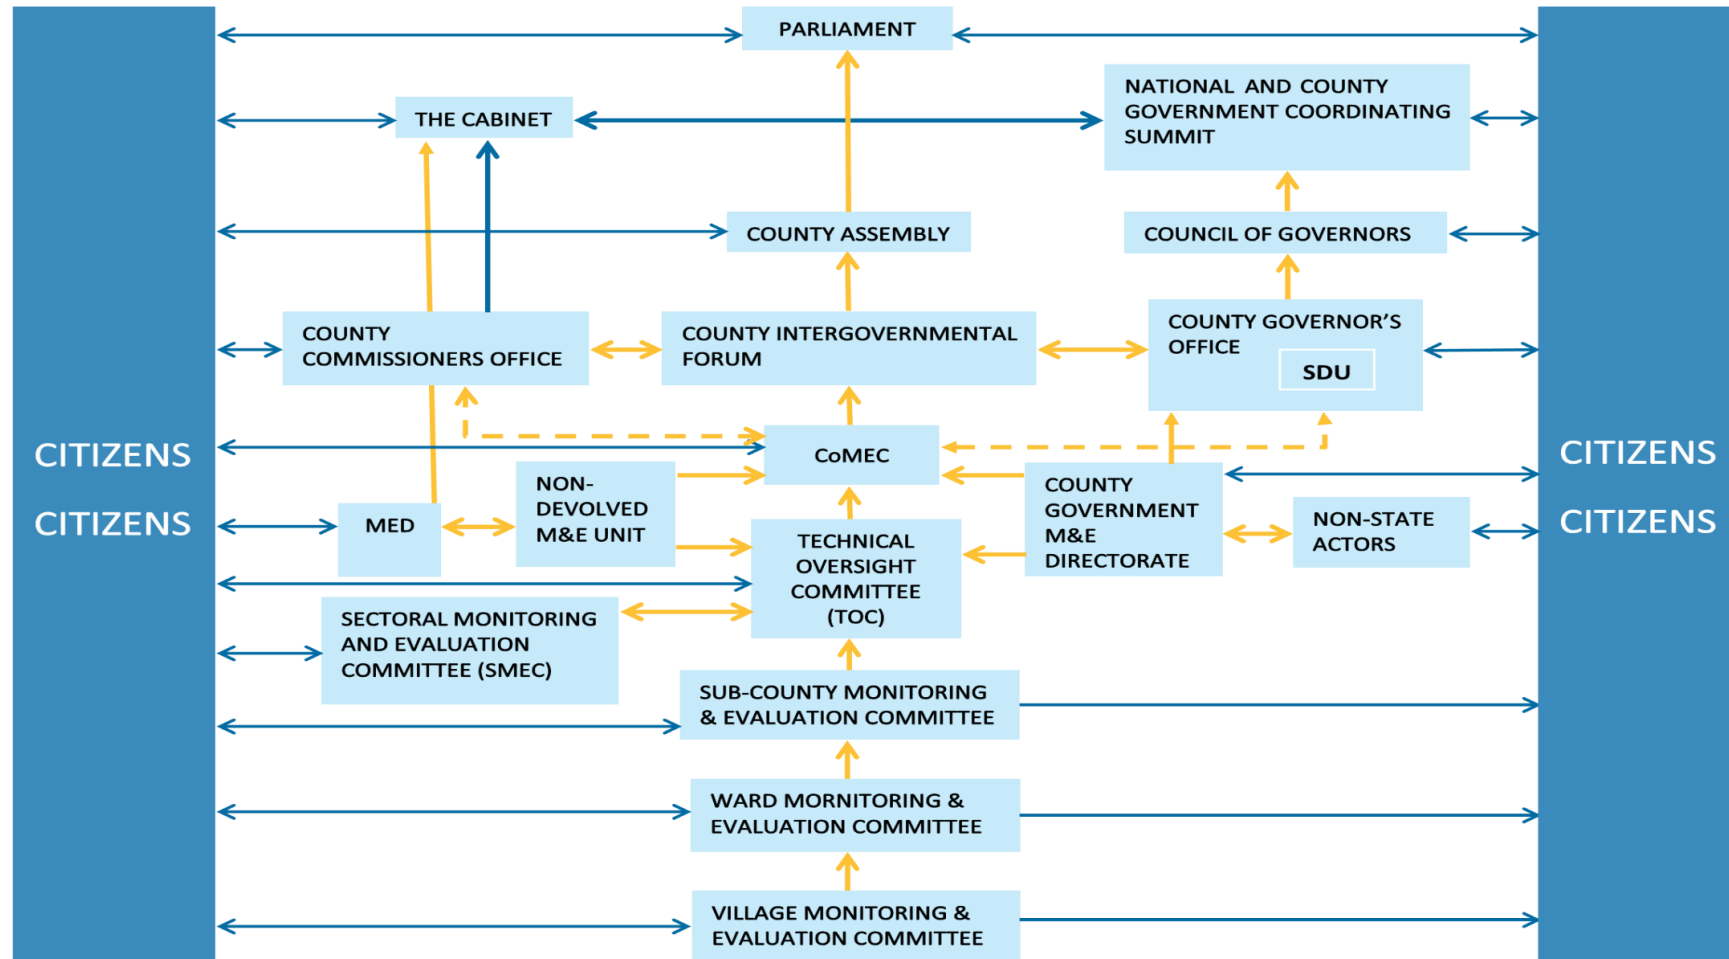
CITIZENS

CITIZENS

PARLIAMENT

THE CABINET

NATIONAL AND COUNTY GOVERNMENT COORDINATING SUMMIT

COUNTY ASSEMBLY

COUNCIL OF GOVERNORS

COUNTY COMMISSIONERS OFFICE

COUNTY INTERGOVERNMENTAL FORUM

COUNTY GOVERNOR'S OFFICE

SDU

CoMEC

NON-DEVOLVED M&E UNIT

COUNTY GOVERNMENT M&E DIRECTORATE

MED

TECHNICAL OVERSIGHT COMMITTEE (TOC)

NON-STATE ACTORS

SECTORAL MONITORING AND EVALUATION COMMITTEE (SMEC)

SUB-COUNTY MONITORING & EVALUATION COMMITTEE

WARD MORNITORING & EVALUATION COMMITTEE

VILLAGE MONITORING & EVALUATION COMMITTEE

CITIZENS

CITIZENS